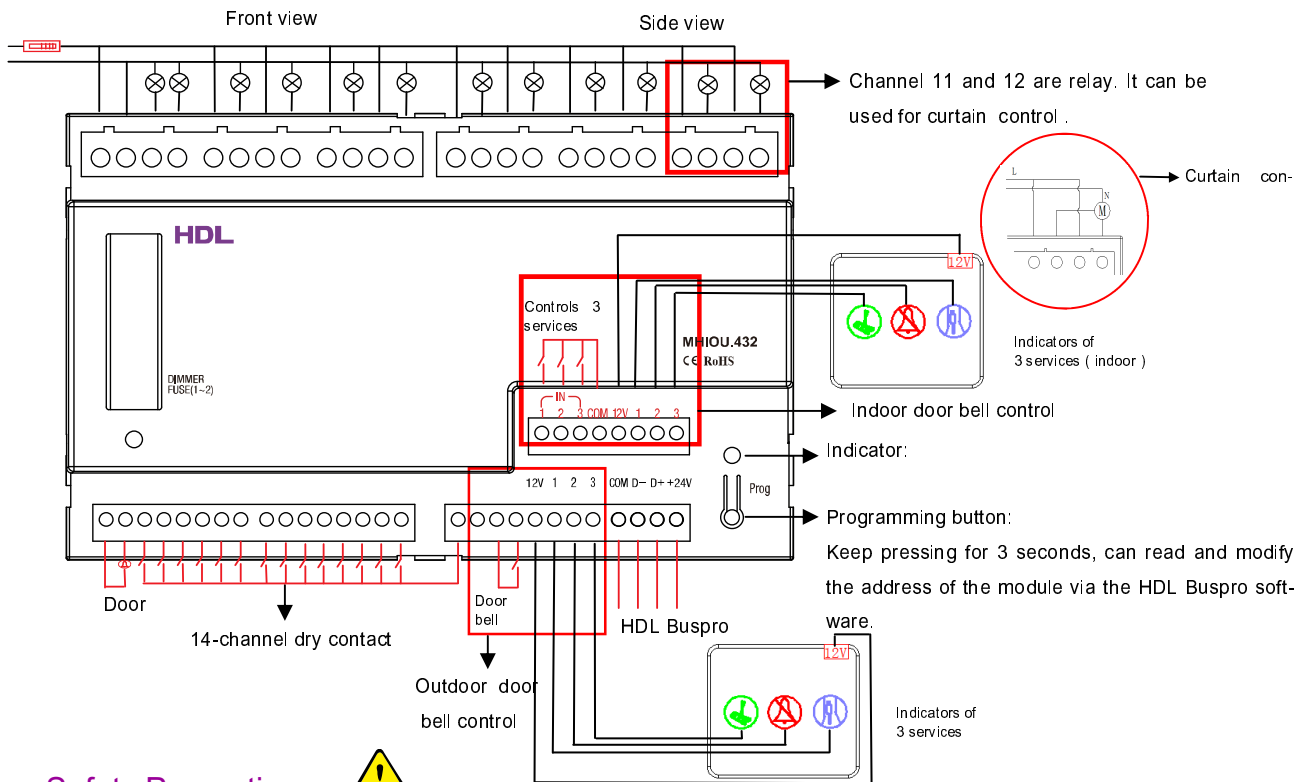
Front view

Side view

Channel 11 and 12 are relay. It can be used for curtain control .

L

N

M

Curtain con-

HDL

12V

Controls 3 services

MHIOU.432

CE RoHS

Indicators of 3 services ( indoor )

DIMMER FUSE(1~2)

IN

1 2 3 COM 12V 1 2 3

Indoor door bell control

Indicator:

12V 1 2 3 COM D− D+ +24V

Prog

Programming button:

Keep pressing for 3 seconds, can read and modify the address of the module via the HDL Buspro software.

Door

14-channel dry contact

Door bell

HDL Buspro

12V

Outdoor door bell control

Indicators of 3 services

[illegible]